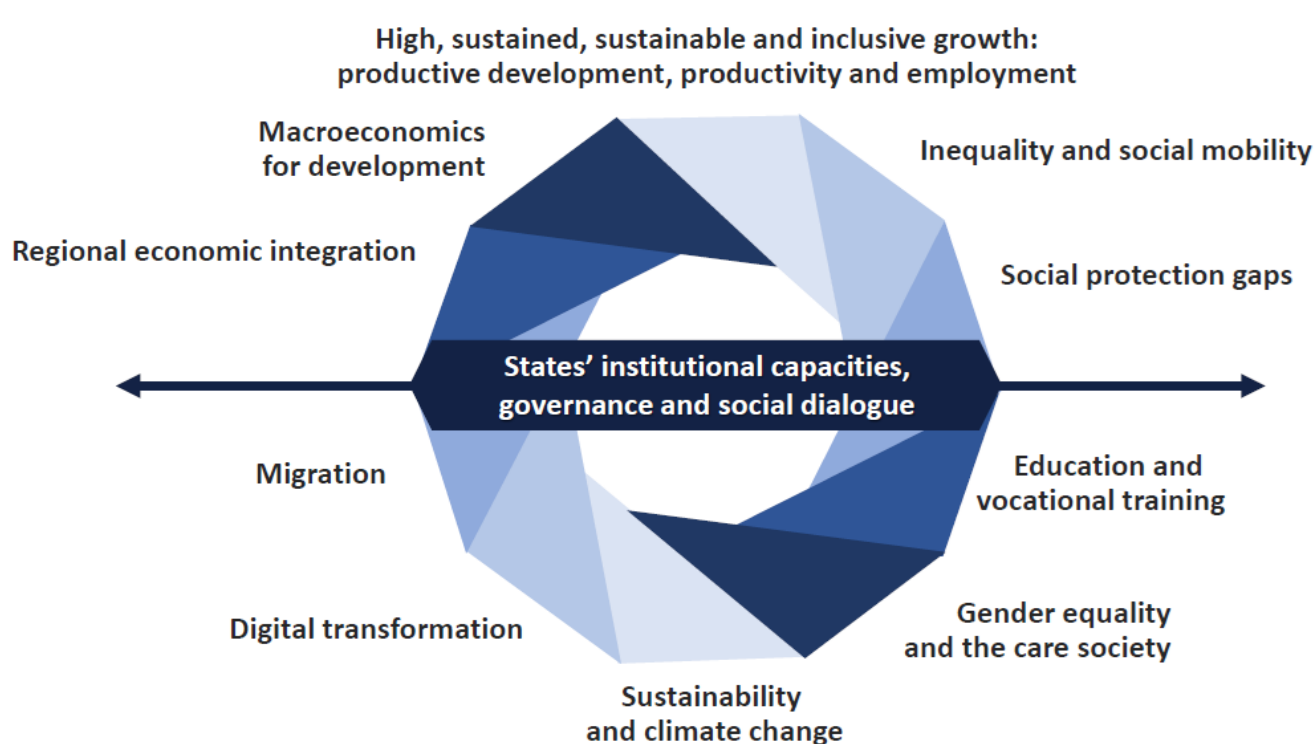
High, sustained, sustainable and inclusive growth: productive development, productivity and employment

Macroeconomics for development

Inequality and social mobility

Regional economic integration

Social protection gaps

States’ institutional capacities, governance and social dialogue

Migration

Education and vocational training

Gender equality and the care society

Digital transformation

Sustainability and climate change